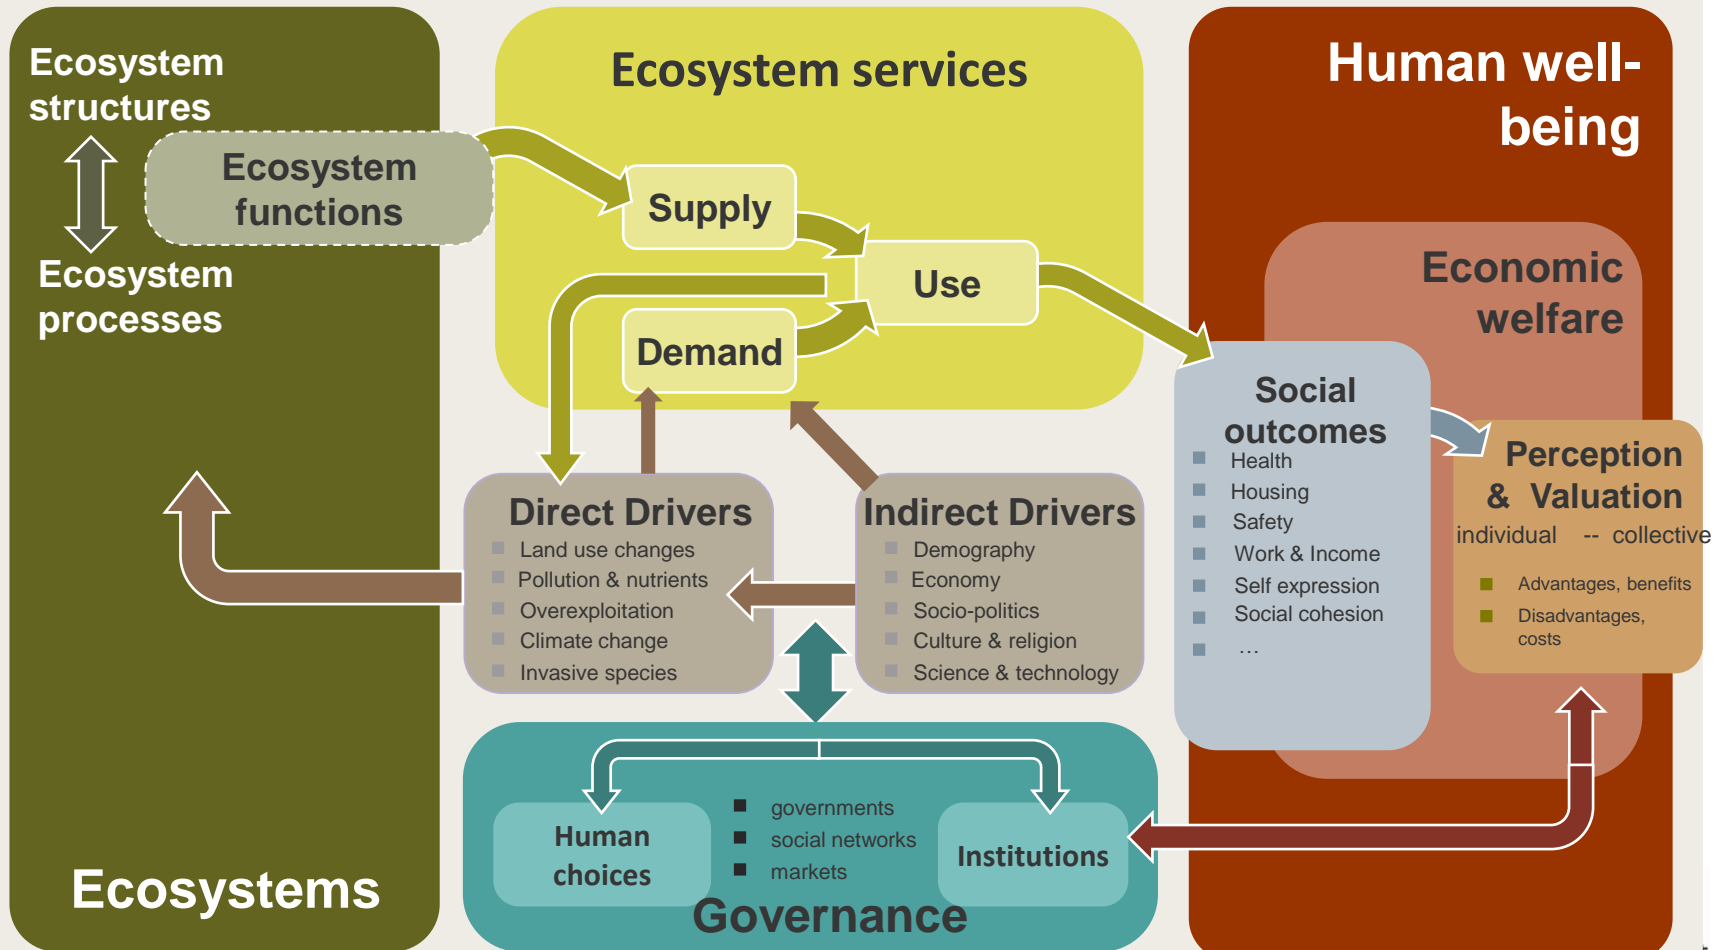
Ecosystem structures

Ecosystem functions

Ecosystem processes

Ecosystem services

Supply

Use

Demand

Human well-being

Economic welfare

Social outcomes
- Health
- Housing
- Safety
- Work & Income
- Self expression
- Social cohesion
- …

Perception & Valuation
individual -- collective
- Advantages, benefits
- Disadvantages, costs

Direct Drivers
- Land use changes
- Pollution & nutrients
- Overexploitation
- Climate change
- Invasive species

Indirect Drivers
- Demography
- Economy
- Socio-politics
- Culture & religion
- Science & technology

Human choices

- governments
- social networks
- markets

Institutions

Governance

Ecosystems